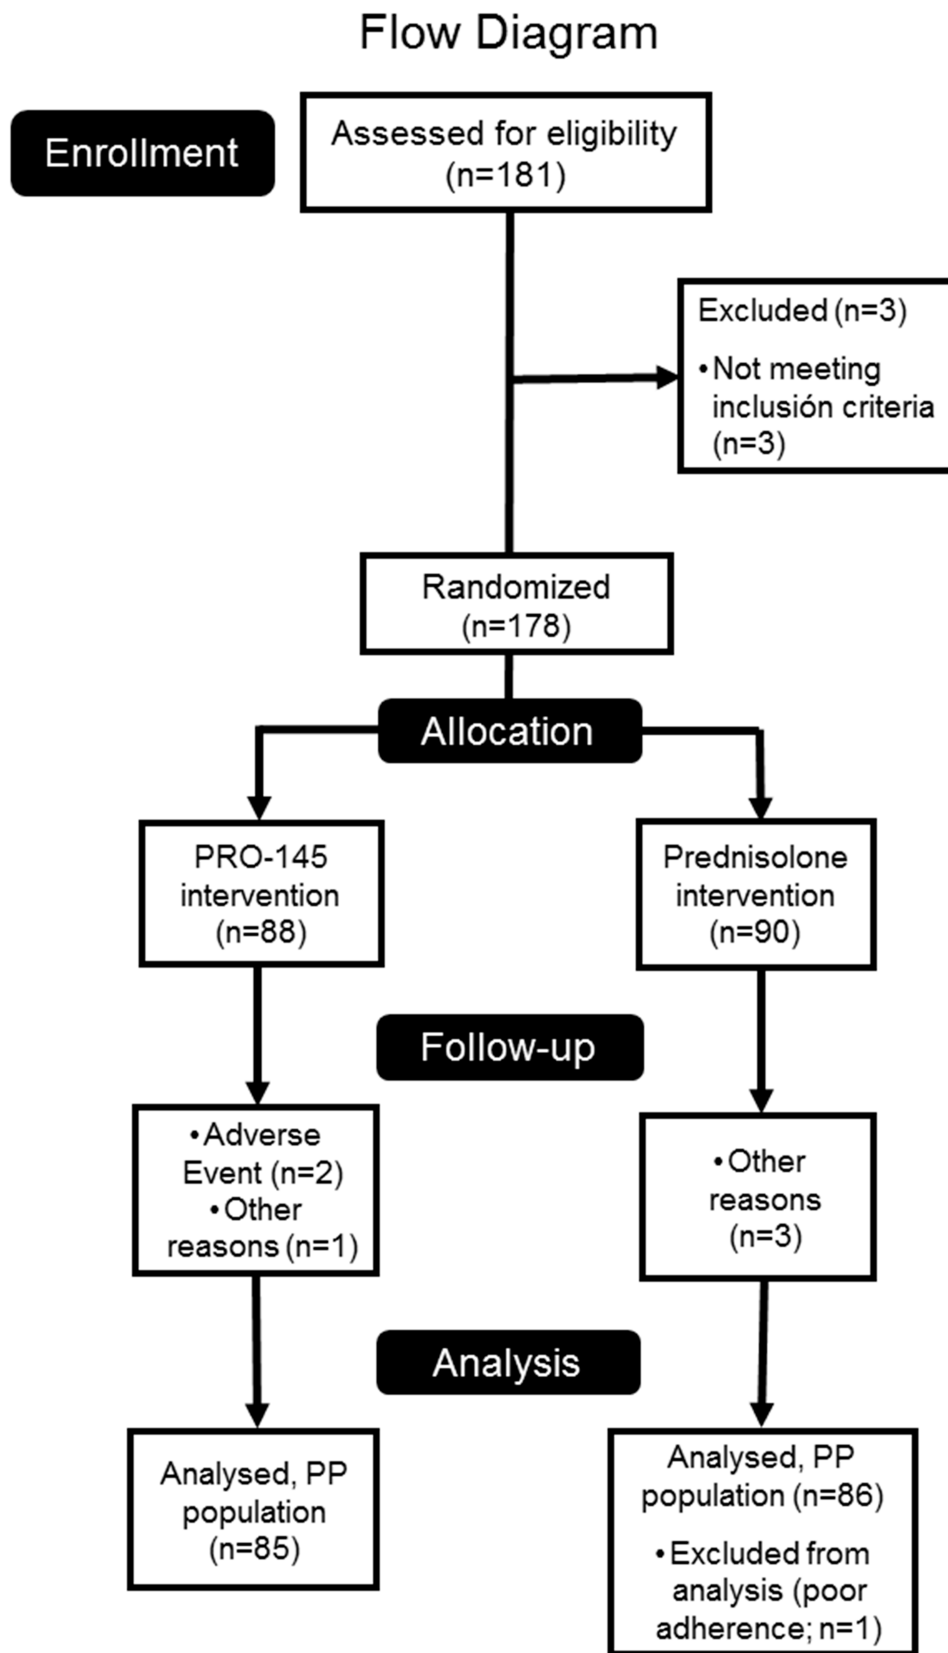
Flow Diagram

Enrollment

Assessed for eligibility (n=181)

Excluded (n=3)
•Not meeting inclusión criteria (n=3)

Randomized (n=178)

Allocation

PRO-145 intervention (n=88)

Prednisolone intervention (n=90)

Follow-up

•Adverse Event (n=2)
•Other reasons (n=1)

•Other reasons (n=3)

Analysis

Analysed, PP population (n=85)

Analysed, PP population (n=86)
•Excluded from analysis (poor adherence; n=1)